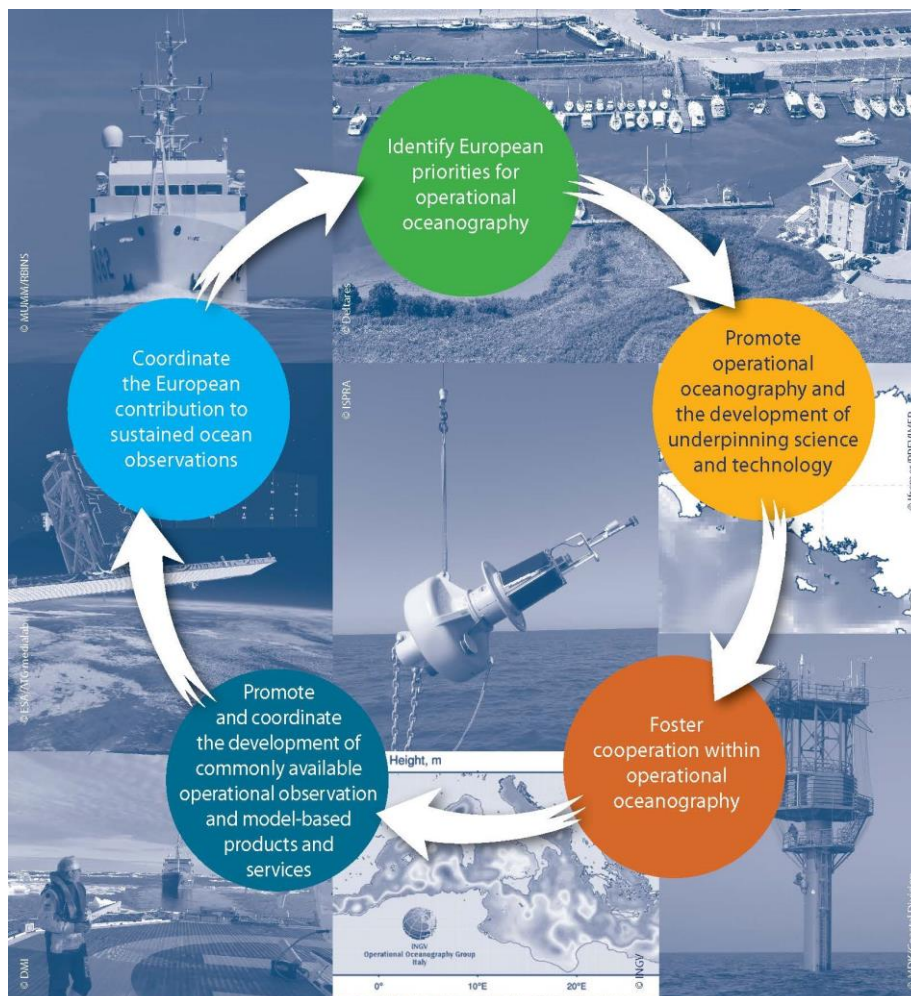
Identify European priorities for operational oceanography

Promote operational oceanography and the development of underpinning science and technology

Foster cooperation within operational oceanography

Promote and coordinate the development of commonly available operational observation and model-based products and services

Coordinate the European contribution to sustained ocean observations

© MUMM/RBINS

© Deltares

© ISPRA

© ESA/ATG medialab

© DMI

© INGV

Height, m

INGV
Operational Oceanography Group
Italy

0°

10°E

20°E

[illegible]

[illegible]